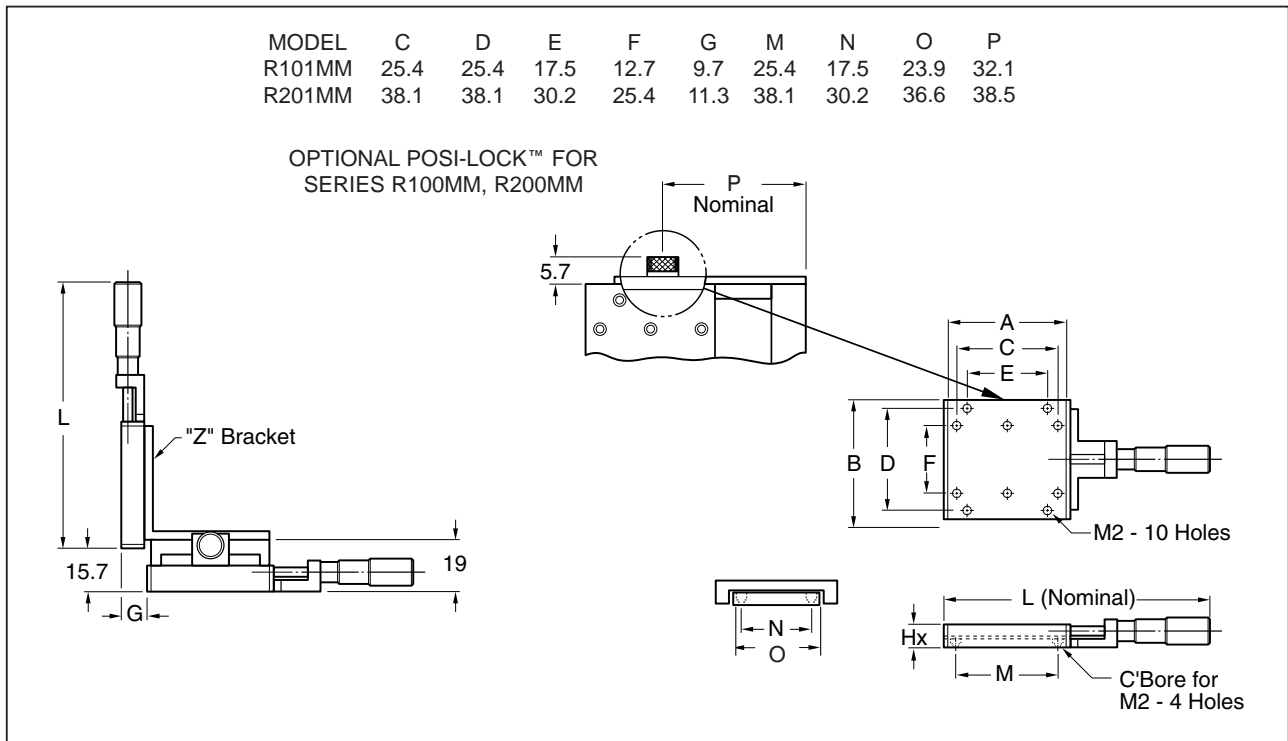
| MODEL | C | D | E | F | G | M | N | O | P |
|---|---|---|---|---|---|---|---|---|---|
| R101MM | 25.4 | 25.4 | 17.5 | 12.7 | 9.7 | 25.4 | 17.5 | 23.9 | 32.1 |
| R201MM | 38.1 | 38.1 | 30.2 | 25.4 | 11.3 | 38.1 | 30.2 | 36.6 | 38.5 |

OPTIONAL POSI-LOCK™ FOR SERIES R100MM, R200MM

P Nominal

5.7

L

"Z" Bracket

15.7

19

G

A

C

E

B

D

F

M2 - 10 Holes

N

O

L (Nominal)

Hx

M

C'Bore for M2 - 4 Holes